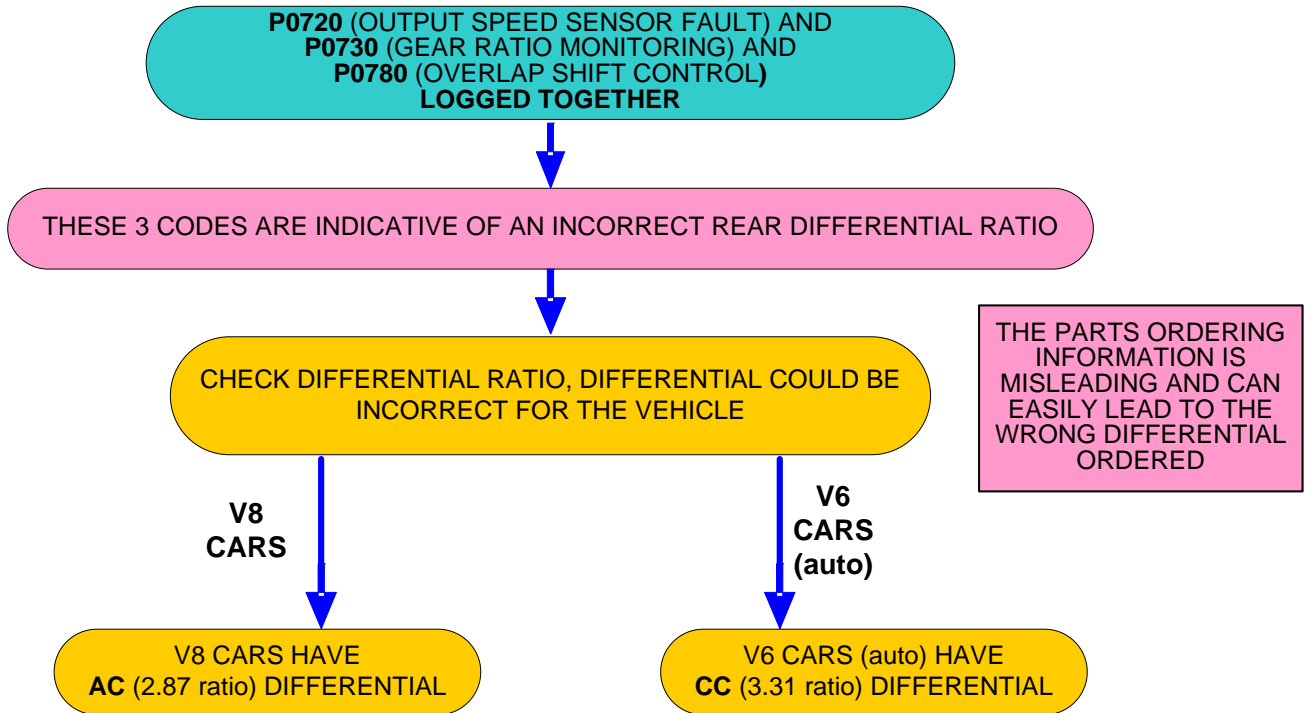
P0720 (OUTPUT SPEED SENSOR FAULT) AND
P0730 (GEAR RATIO MONITORING) AND
P0780 (OVERLAP SHIFT CONTROL)
LOGGED TOGETHER

THESE 3 CODES ARE INDICATIVE OF AN INCORRECT REAR DIFFERENTIAL RATIO

THE PARTS ORDERING INFORMATION IS MISLEADING AND CAN EASILY LEAD TO THE WRONG DIFFERENTIAL ORDERED

CHECK DIFFERENTIAL RATIO, DIFFERENTIAL COULD BE INCORRECT FOR THE VEHICLE

V8 CARS

V6 CARS (auto)

V8 CARS HAVE
AC (2.87 ratio) DIFFERENTIAL

V6 CARS (auto) HAVE
CC (3.31 ratio) DIFFERENTIAL